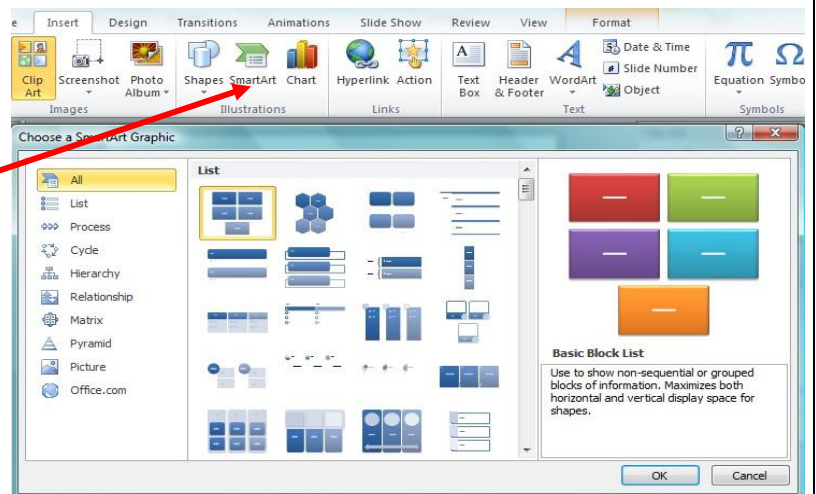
e Insert Design Transitions Animations Slide Show Review View Format

Clip Art Screenshot Photo Album Shapes SmartArt Chart Hyperlink Action Text Box Header & Footer WordArt Date & Time Slide Number Object Equation Symbo

Images Illustrations Links Text Symbols

Choose a SmartArt Graphic

All
List
Process
Cycle
Hierarchy
Relationship
Matrix
Pyramid
Picture
Office.com

List

Basic Block List

Use to show non-sequential or grouped blocks of information. Maximizes both horizontal and vertical display space for shapes.

OK Cancel